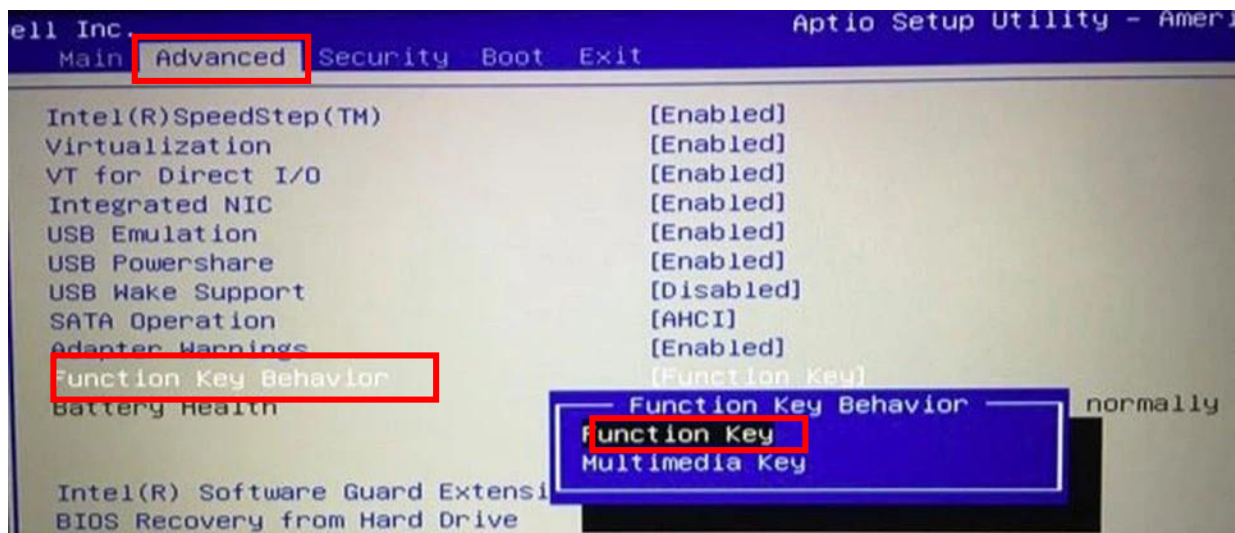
ell Inc. Aptio Setup Utility - Ameri
Main Advanced Security Boot Exit

Intel(R)SpeedStep(TM) [Enabled]
Virtualization [Enabled]
VT for Direct I/O [Enabled]
Integrated NIC [Enabled]
USB Emulation [Enabled]
USB Powershare [Enabled]
USB Wake Support [Disabled]
SATA Operation [AHCI]
Adapter Warnings [Enabled]
Function Key Behavior [Function Key]
Battery Health normally

Function Key Behavior
Function Key
Multimedia Key

Intel(R) Software Guard Extensi
BIOS Recovery from Hard Drive